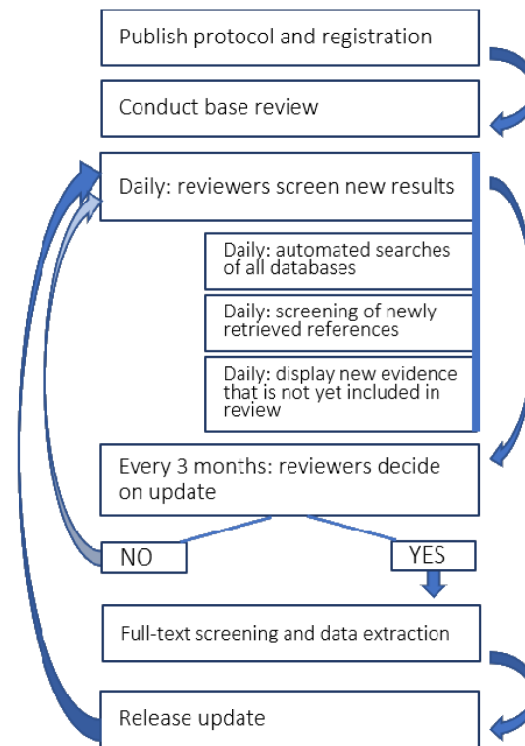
Publish protocol and registration

Conduct base review

Daily: reviewers screen new results

Daily: automated searches of all databases

Daily: screening of newly retrieved references

Daily: display new evidence that is not yet included in review

Every 3 months: reviewers decide on update

NO

YES

Full-text screening and data extraction

Release update